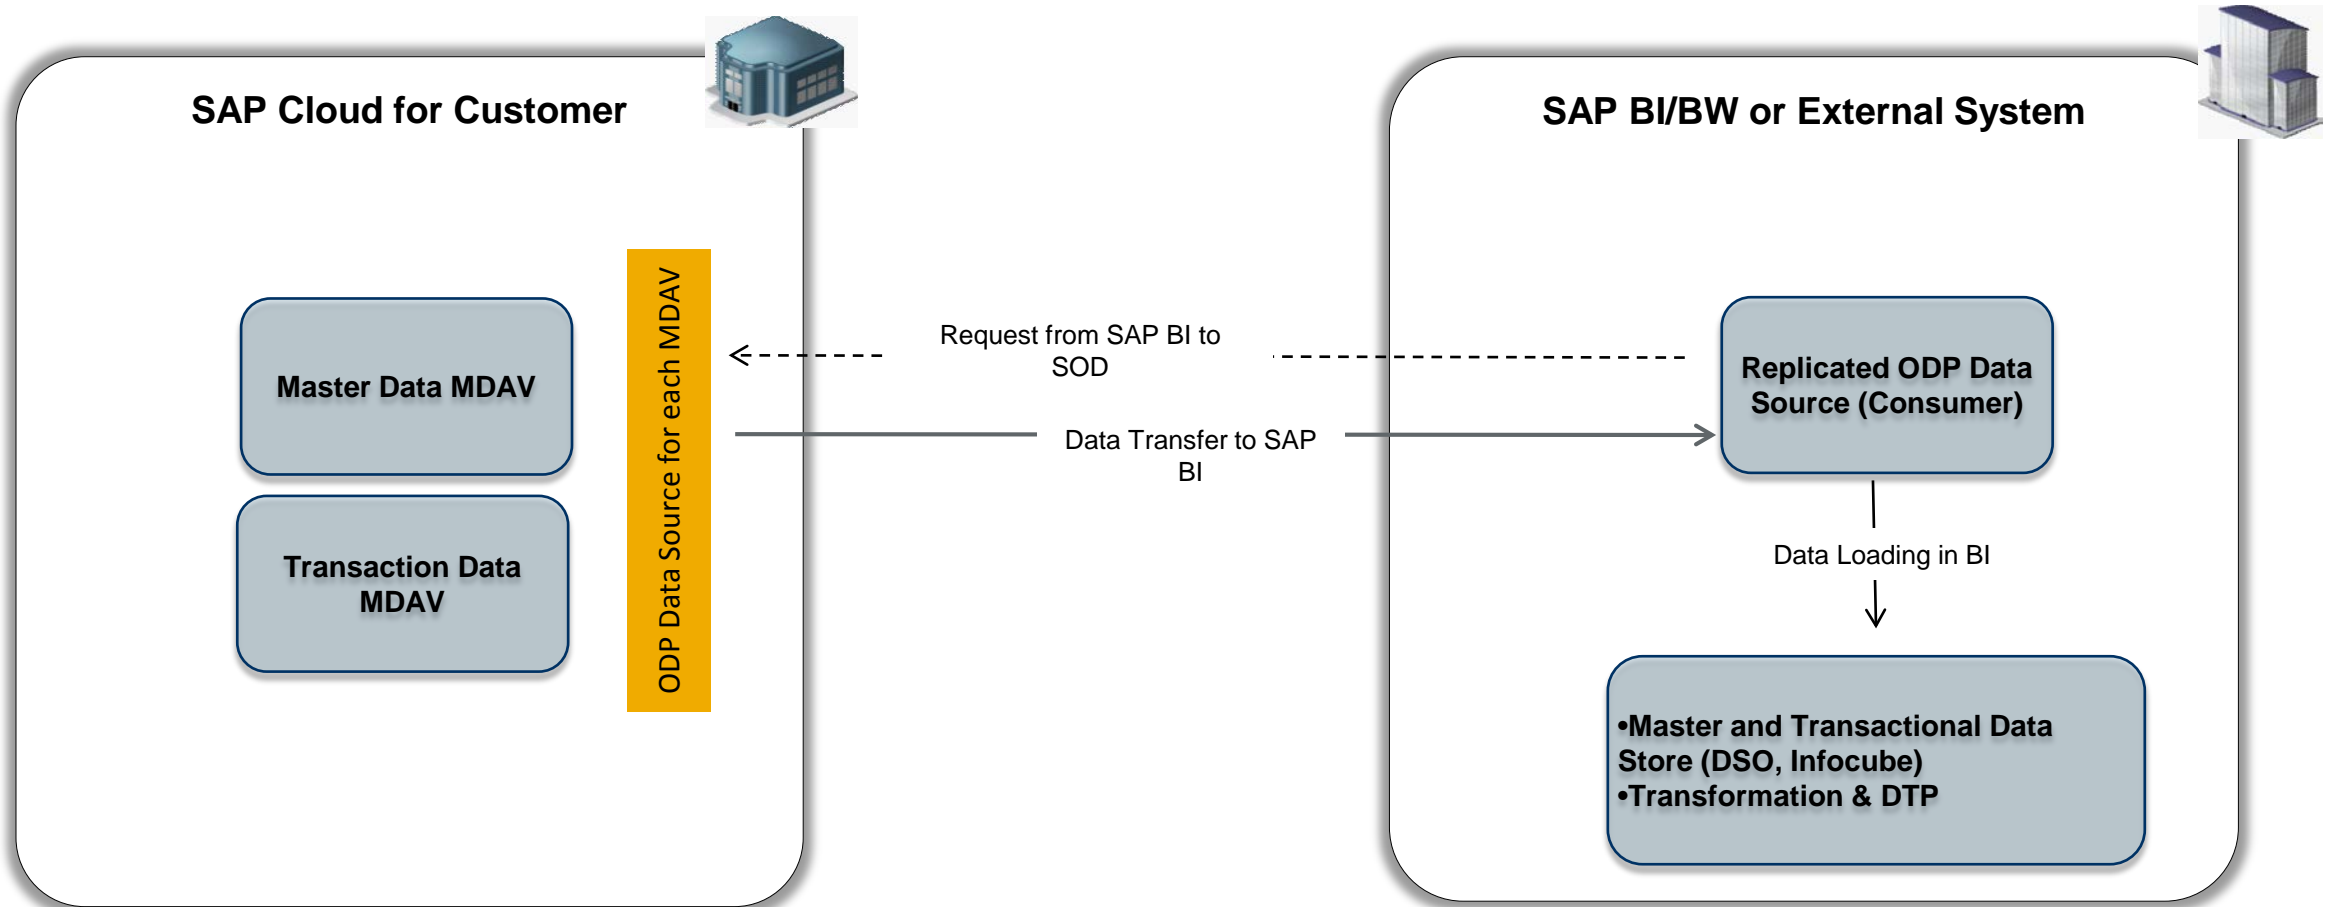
SAP Cloud for Customer

Master Data MDAV

Transaction Data MDAV

ODP Data Source for each MDAV

Request from SAP BI to SOD

Data Transfer to SAP BI

SAP BI/BW or External System

Replicated ODP Data Source (Consumer)

Data Loading in BI

•Master and Transactional Data Store (DSO, Infocube)
•Transformation & DTP